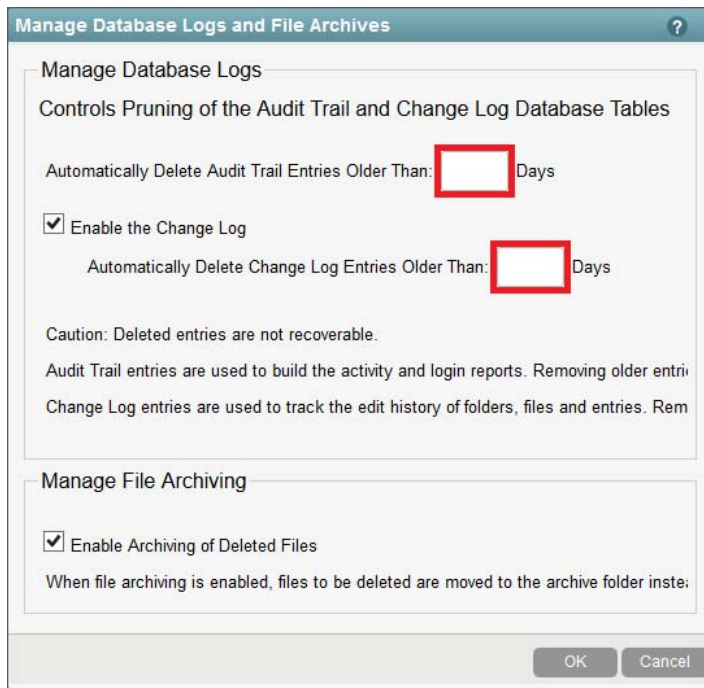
Manage Database Logs and File Archives

?

Manage Database Logs

Controls Pruning of the Audit Trail and Change Log Database Tables

Automatically Delete Audit Trail Entries Older Than: Days

Enable the Change Log

Automatically Delete Change Log Entries Older Than: Days

Caution: Deleted entries are not recoverable.

Audit Trail entries are used to build the activity and login reports. Removing older entri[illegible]

Change Log entries are used to track the edit history of folders, files and entries. Rem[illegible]

Manage File Archiving

Enable Archiving of Deleted Files

When file archiving is enabled, files to be deleted are moved to the archive folder inste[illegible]

OK

Cancel